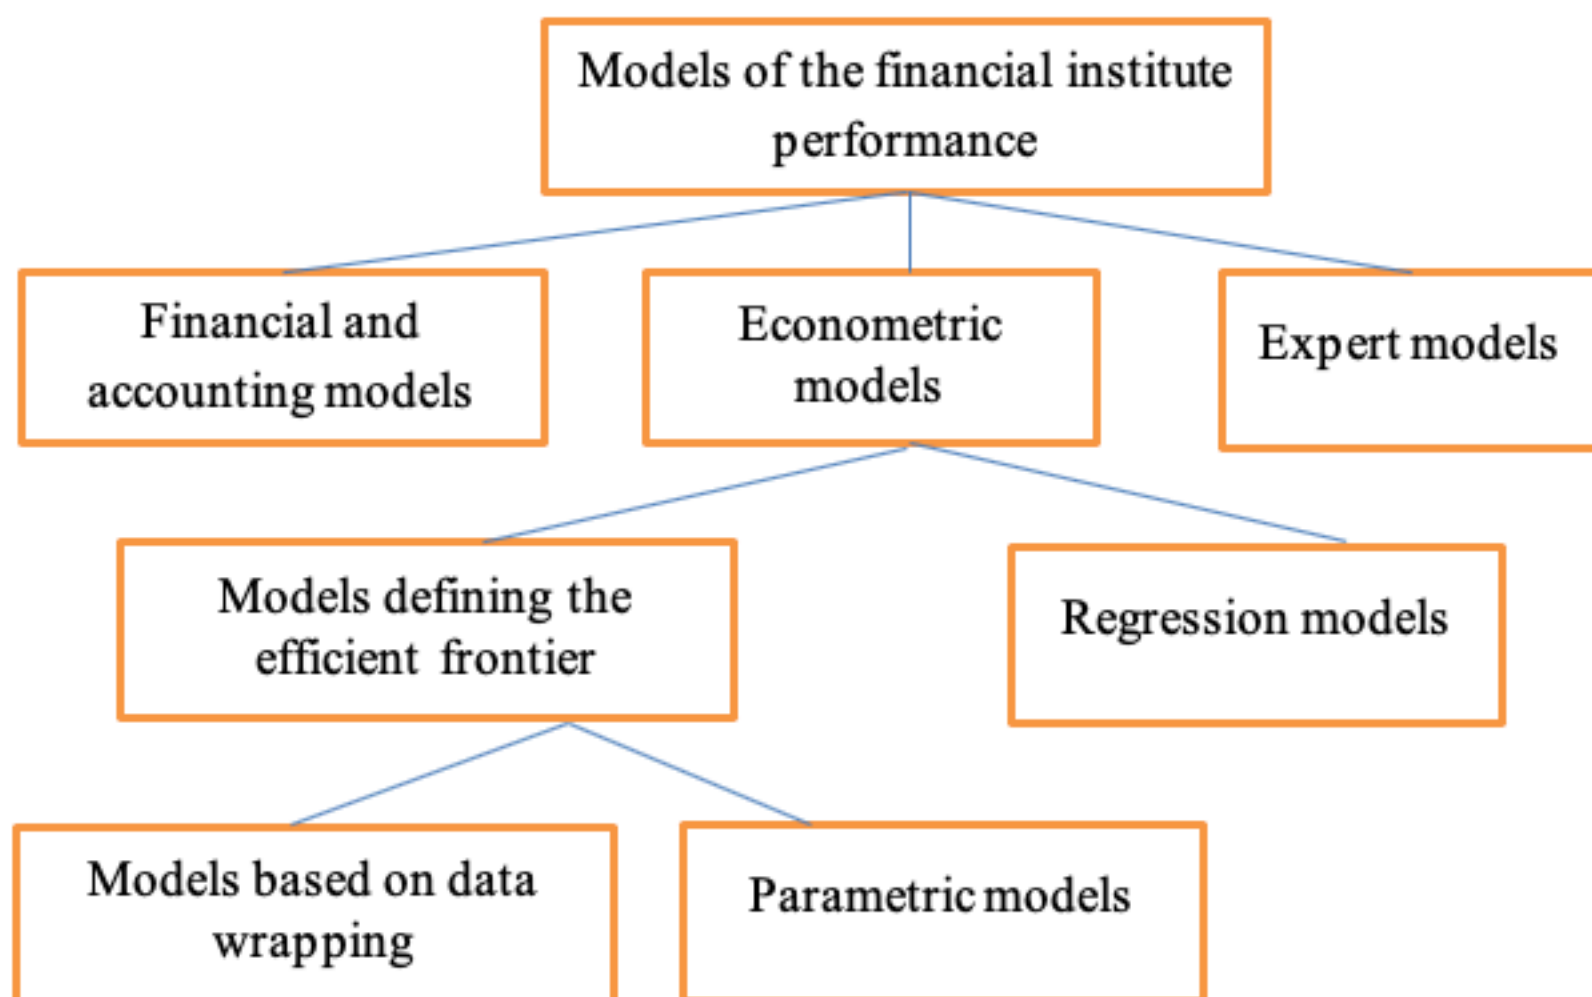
Models of the financial institute performance

Financial and accounting models

Econometric models

Expert models

Models defining the efficient frontier

Regression models

Models based on data wrapping

Parametric models